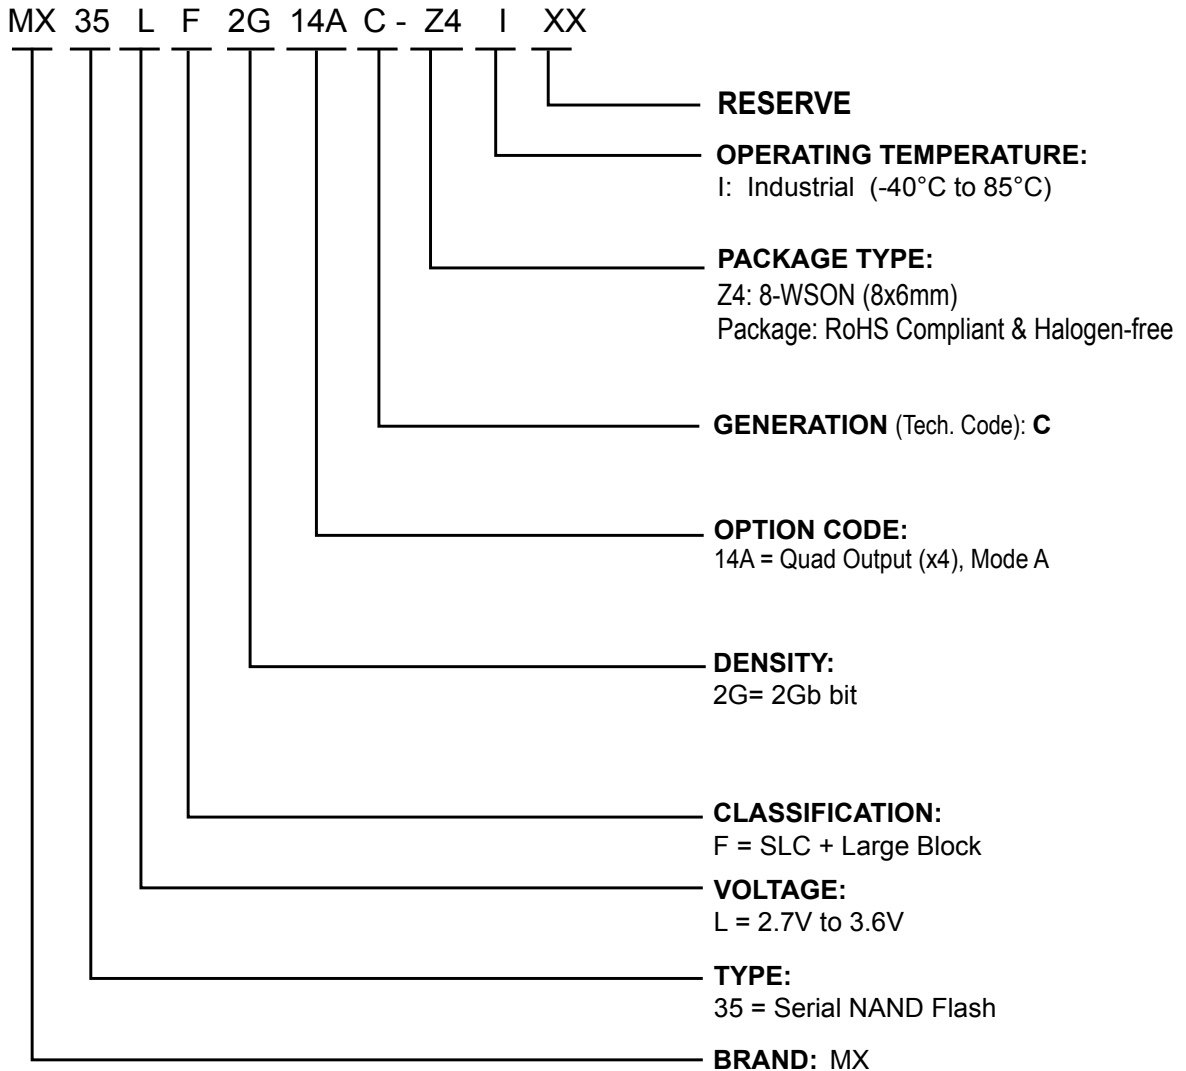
MX 35 L F 2G 14A C - Z4 I XX

RESERVE

OPERATING TEMPERATURE:
I: Industrial (-40°C to 85°C)

PACKAGE TYPE:
Z4: 8-WSON (8x6mm)
Package: RoHS Compliant & Halogen-free

GENERATION (Tech. Code): C

OPTION CODE:
14A = Quad Output (x4), Mode A

DENSITY:
2G= 2Gb bit

CLASSIFICATION:
F = SLC + Large Block

VOLTAGE:
L = 2.7V to 3.6V

TYPE:
35 = Serial NAND Flash

BRAND: MX